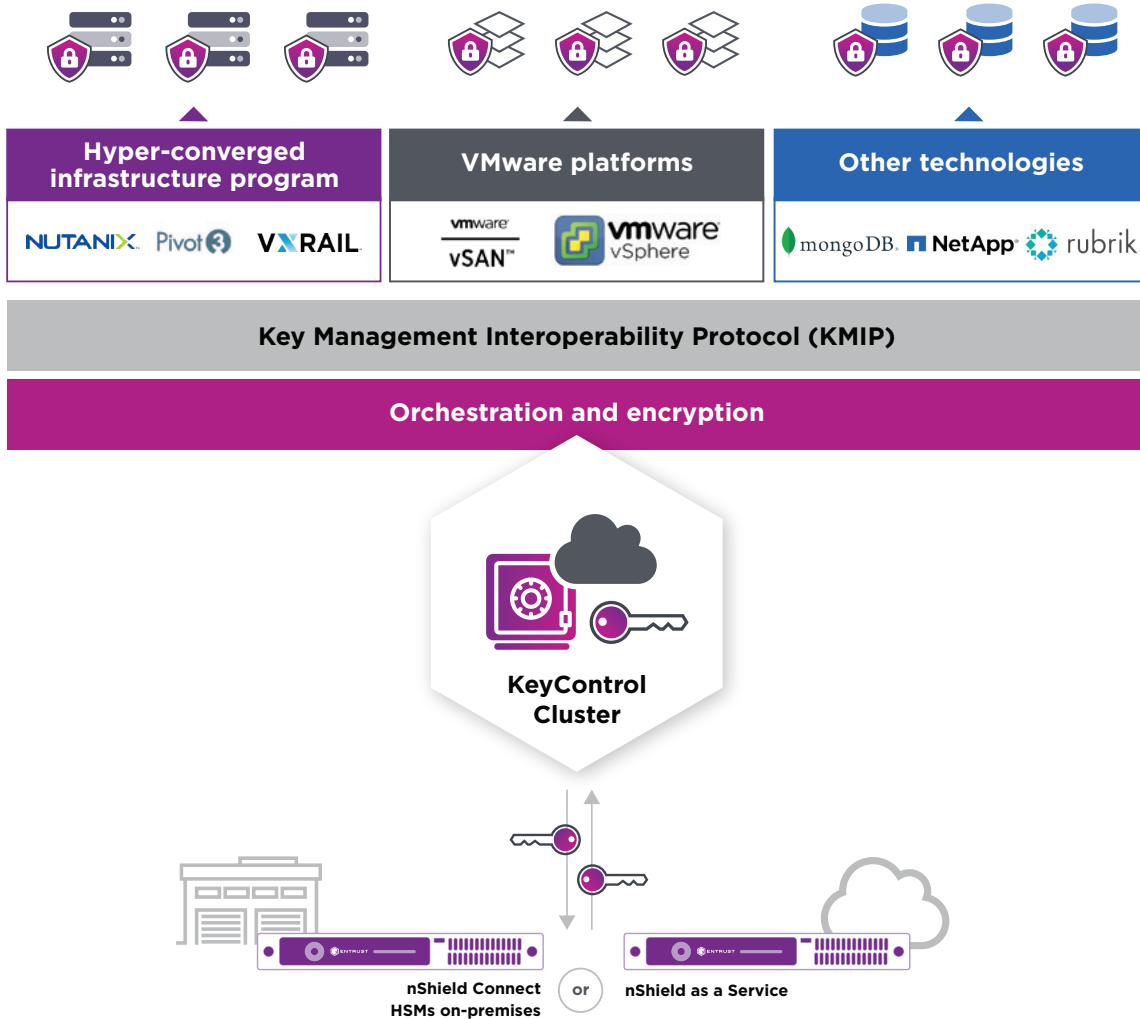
Hyper-converged infrastructure program

NUTANIX. Pivot3 VXRAIL

VMware platforms

vmware vSAN™ vmware vSphere

Other technologies

mongoDB. NetApp rubrik

Key Management Interoperability Protocol (KMIP)

Orchestration and encryption

KeyControl Cluster

ENTRUST

ENTRUST

nShield Connect HSMs on-premises

or

nShield as a Service